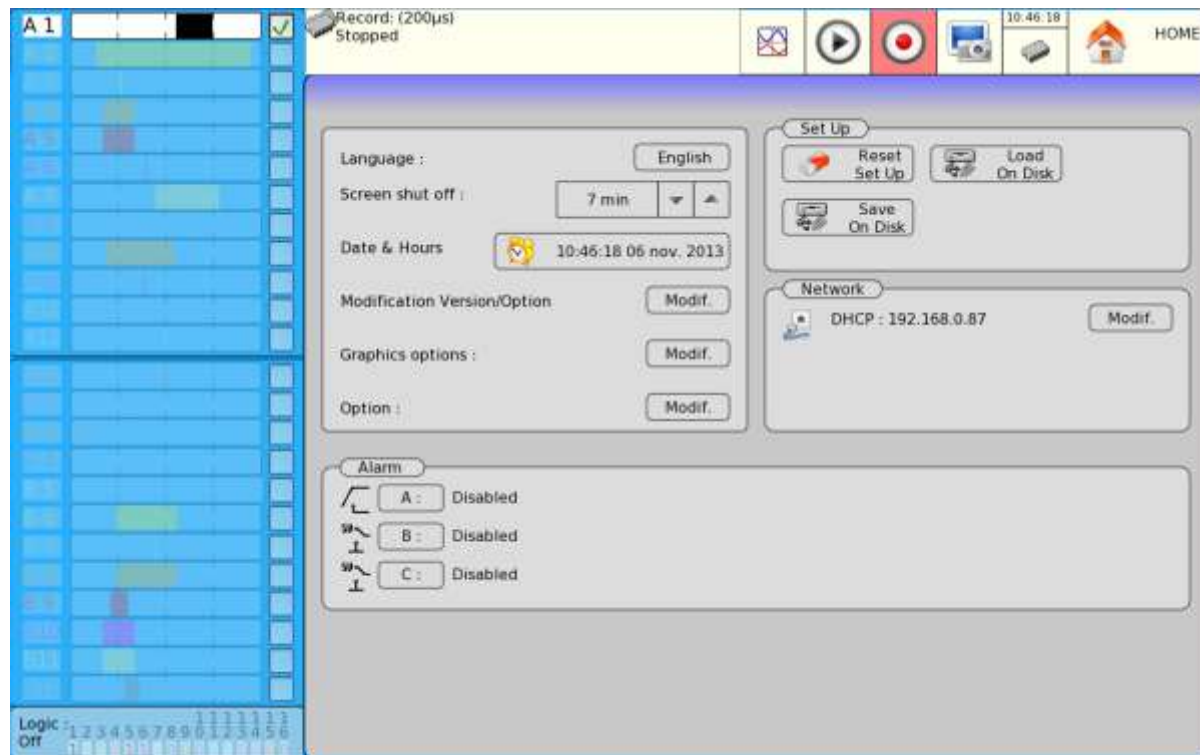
A 1

Record: (200µs)
Stopped

10:46:18

HOME

Language : English

Screen shut off : 7 min

Date & Hours 10:46:18 06 nov. 2013

Modification Version/Option Modif.

Graphics options : Modif.

Option : Modif.

Set Up

Reset Set Up

Load On Disk

Save On Disk

Network

DHCP : 192.168.0.87 Modif.

Alarm

A : Disabled

B : Disabled

C : Disabled

Logic Off 1 2 3 4 5 6 7 8 9 10 11 12 13 14 15 16